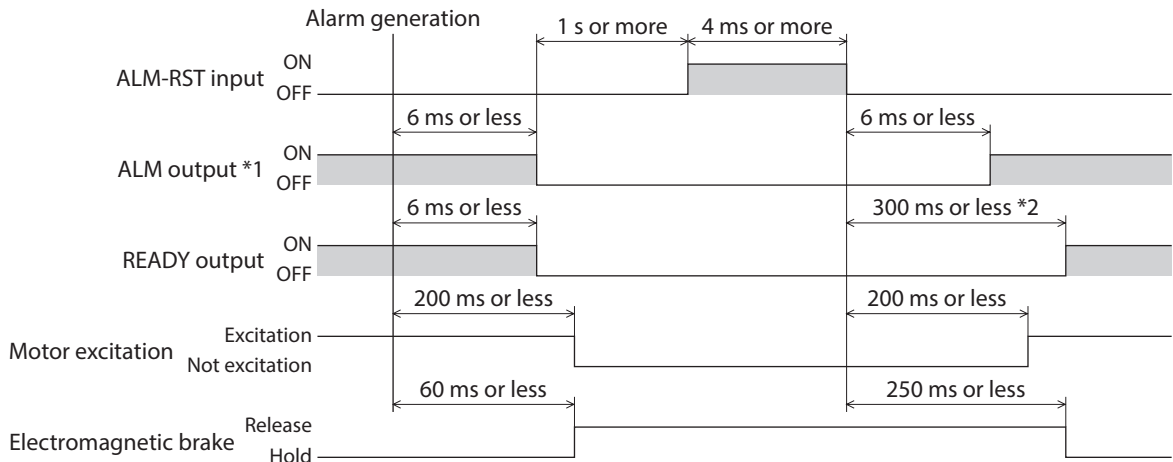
Alarm generation

1 s or more

4 ms or more

ALM-RST input ON OFF

6 ms or less

6 ms or less

ALM output *1 ON OFF

6 ms or less

300 ms or less *2

READY output ON OFF

200 ms or less

200 ms or less

Motor excitation Excitation Not excitation

60 ms or less

250 ms or less

Electromagnetic brake Release Hold